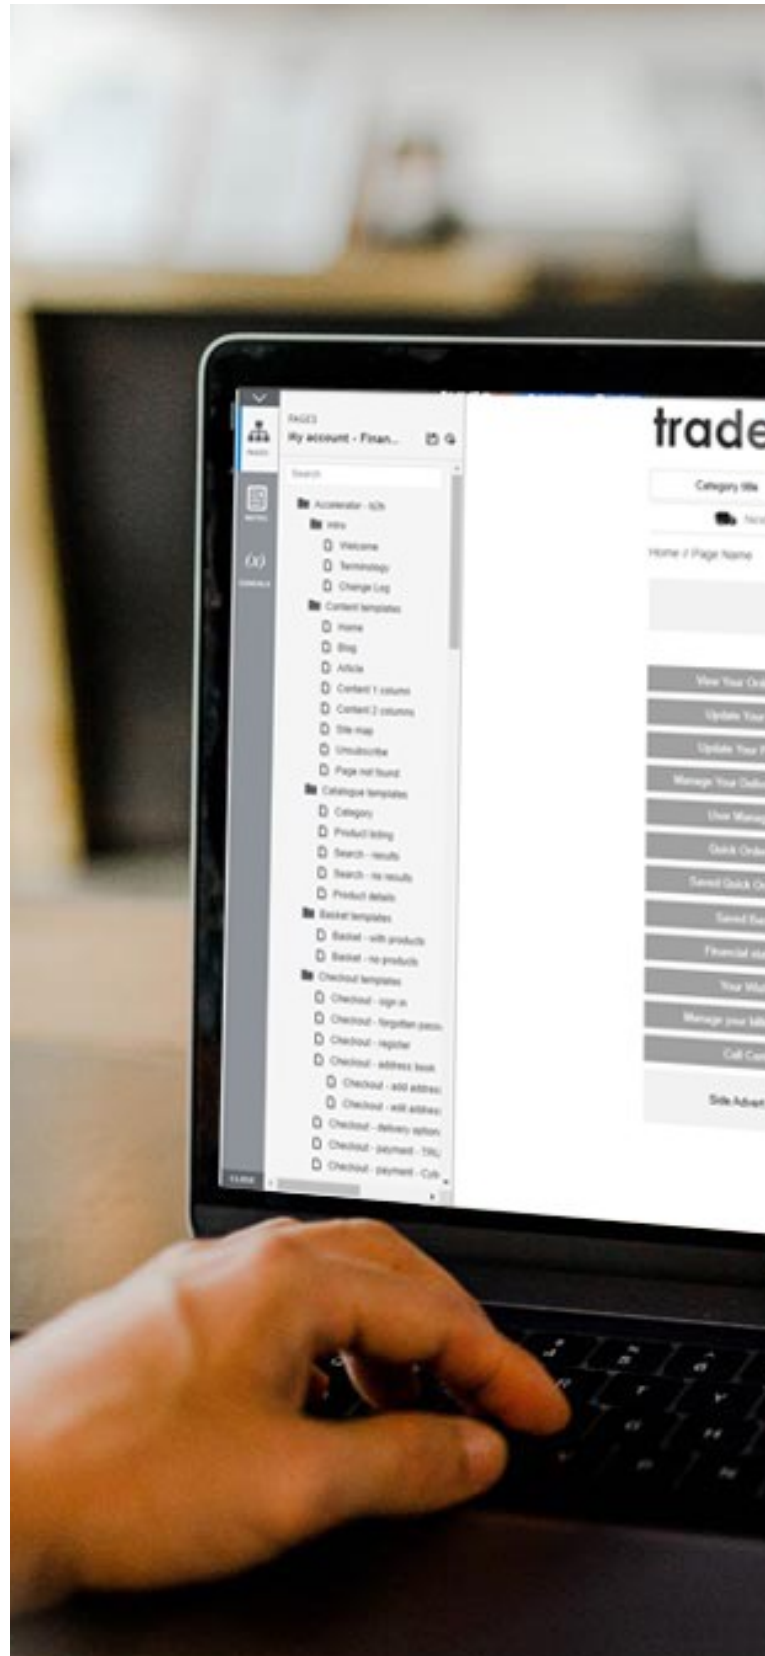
PAGES
PAGES
My account - Finan...
NOTES
CONSOLE
Search
Accelerator - b2b
Intro
Welcome
Terminology
Change Log
Content templates
Home
Blog
Article
Content 1 column
Content 2 columns
Site map
Unsubscribe
Page not found
Catalogue templates
Category
Product listing
Search - results
Search - no results
Product details
Basket templates
Basket - with products
Basket - no products
Checkout templates
Checkout - sign in
Checkout - forgotten pass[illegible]
Checkout - register
Checkout - address book
Checkout - add addres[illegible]
Checkout - edit addres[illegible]
Checkout - delivery option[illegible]
Checkout - payment - TAL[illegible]
Checkout - payment - Cr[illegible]
CLOSE

trade
Category title
Home / Page Name
View Your Or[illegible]
Update Your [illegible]
Update Your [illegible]
Manage Your Deliv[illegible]
User Manag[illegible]
Quick Orde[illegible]
Saved Quick Or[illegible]
Saved Ba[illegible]
Financial st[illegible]
Your Wi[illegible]
Manage your bi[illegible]
Call Ca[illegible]
Side Advert